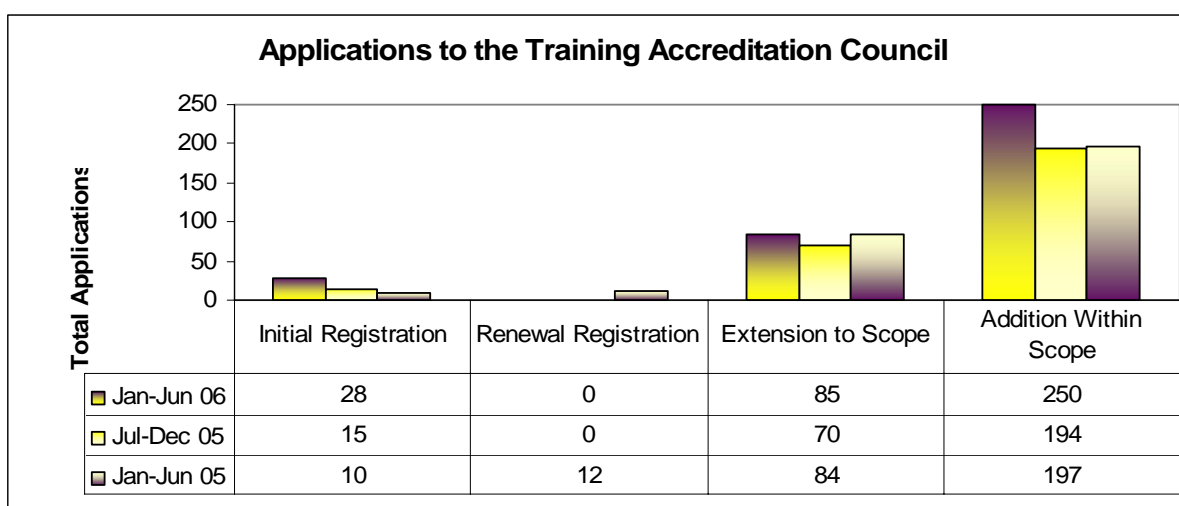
Applications to the Training Accreditation Council

Total Applications

250
200
150
100
50
0

| | Initial Registration | Renewal Registration | Extension to Scope | Addition Within Scope |
|---|---|---|---|---|
| Jan-Jun 06 | 28 | 0 | 85 | 250 |
| Jul-Dec 05 | 15 | 0 | 70 | 194 |
| Jan-Jun 05 | 10 | 12 | 84 | 197 |